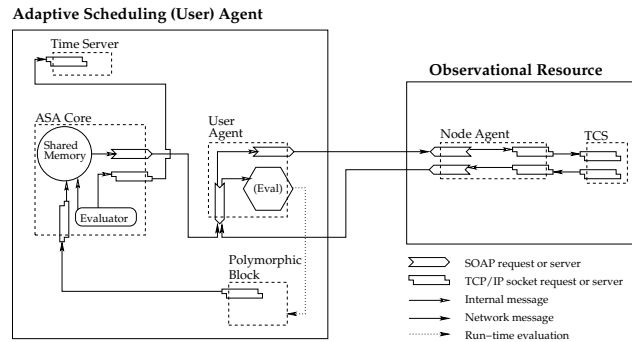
Adaptive Scheduling (User) Agent

Time Server

ASA Core

Shared Memory

Evaluator

User Agent

(Eval)

Polymorphic Block

Observational Resource

Node Agent

TCS

SOAP request or server

TCP/IP socket request or server

Internal message

Network message

Run−time evaluation